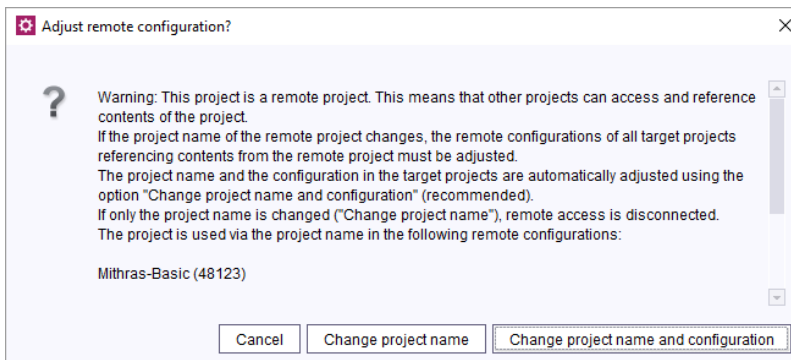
Adjust remote configuration?

?

Warning: This project is a remote project. This means that other projects can access and reference contents of the project.
If the project name of the remote project changes, the remote configurations of all target projects referencing contents from the remote project must be adjusted.
The project name and the configuration in the target projects are automatically adjusted using the option "Change project name and configuration" (recommended).
If only the project name is changed ("Change project name"), remote access is disconnected.
The project is used via the project name in the following remote configurations:

Mithras-Basic (48123)

Cancel | Change project name | Change project name and configuration